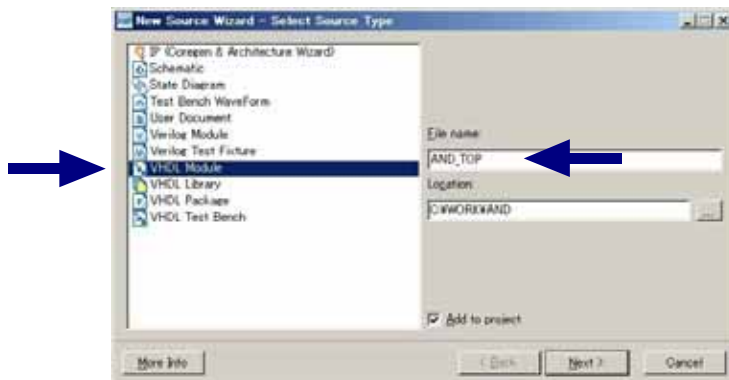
New Source Wizard - Select Source Type

IP (Coregen & Architecture Wizard)
Schematic
State Diagram
Test Bench WaveForm
User Document
Verilog Module
Verilog Test Fixture
VHDL Module
VHDL Library
VHDL Package
VHDL Test Bench

File name:
AND_TOP
Location:
C:¥WORK¥AND
...

Add to project

More Info
< Back
Next >
Cancel